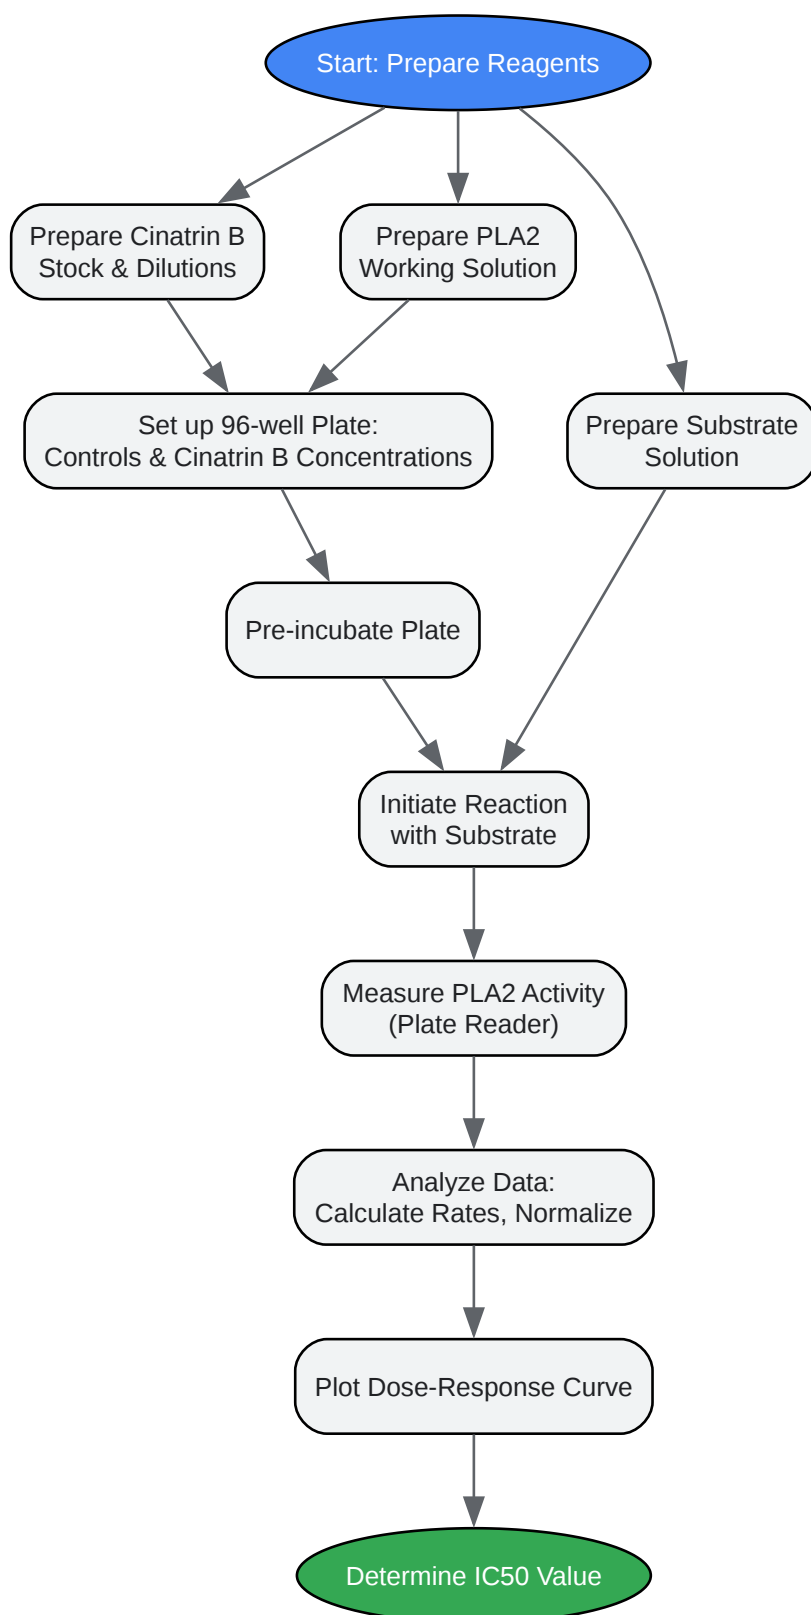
Start: Prepare Reagents

Prepare Cinatrin B Stock & Dilutions

Prepare PLA2 Working Solution

Set up 96-well Plate: Controls & Cinatrin B Concentrations

Prepare Substrate Solution

Pre-incubate Plate

Initiate Reaction with Substrate

Measure PLA2 Activity (Plate Reader)

Analyze Data: Calculate Rates, Normalize

Plot Dose-Response Curve

Determine IC50 Value